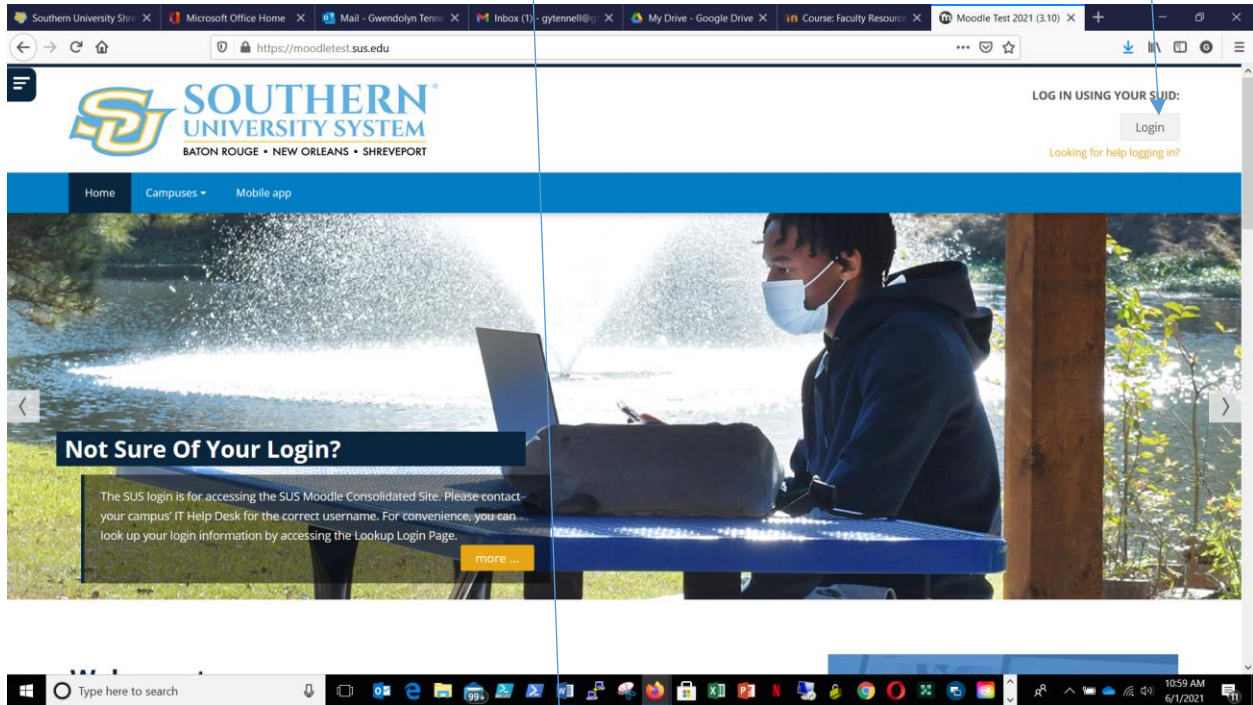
Southern University Shre ×
Microsoft Office Home ×
Mail - Gwendolyn Tenne ×
Inbox (1) - gytennell@g ×
My Drive - Google Drive ×
Course: Faculty Resource ×
Moodle Test 2021 (3.10) ×

https://moodletest.sus.edu

SOUTHERN UNIVERSITY SYSTEM
BATON ROUGE • NEW ORLEANS • SHREVEPORT

LOG IN USING YOUR SUID:
Login
Looking for help logging in?

Home
Campuses
Mobile app

Not Sure Of Your Login?

The SUS login is for accessing the SUS Moodle Consolidated Site. Please contact your campus' IT Help Desk for the correct username. For convenience, you can look up your login information by accessing the Lookup Login Page.

more ...

Type here to search
99+
10:59 AM
6/1/2021
11